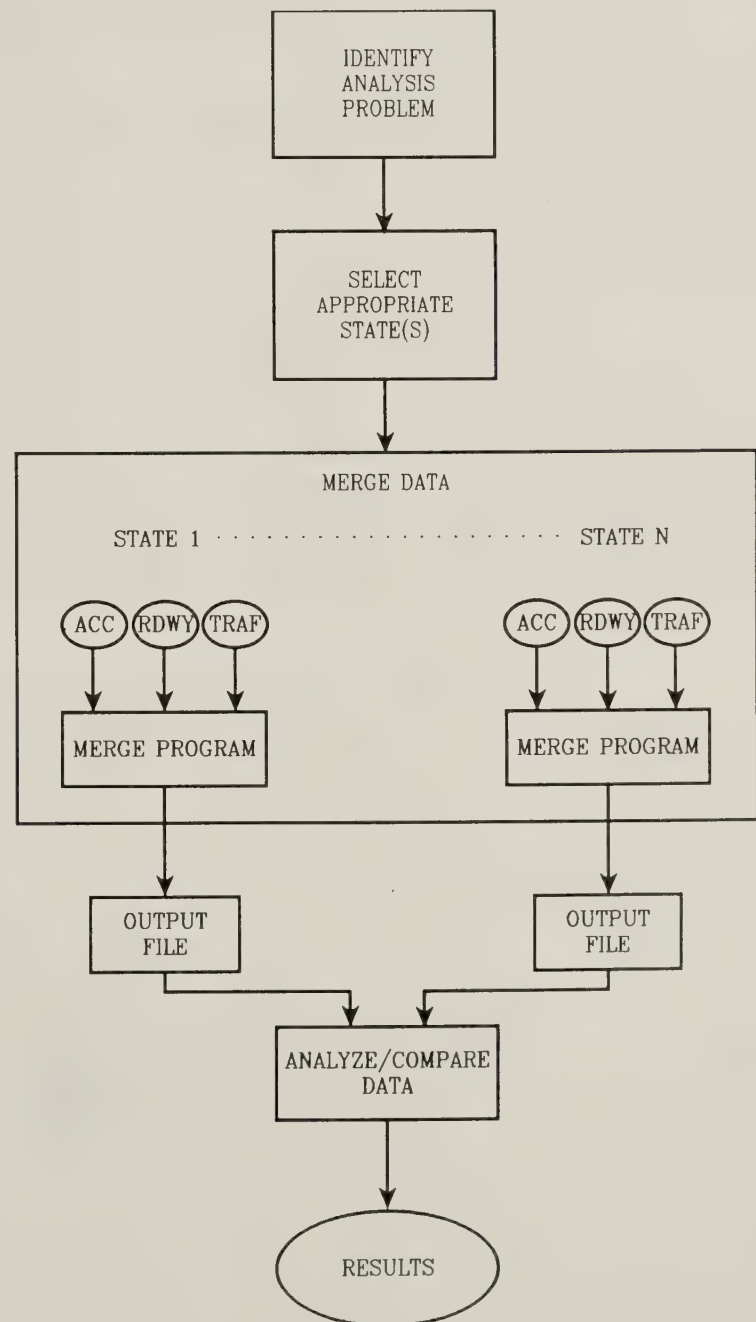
IDENTIFY ANALYSIS PROBLEM

SELECT APPROPRIATE STATE(S)

MERGE DATA

STATE 1 · · · · · · · · · · · · · · · · · · · · STATE N

ACC RDWY TRAF

MERGE PROGRAM

ACC RDWY TRAF

MERGE PROGRAM

OUTPUT FILE

OUTPUT FILE

ANALYZE/COMPARE DATA

RESULTS